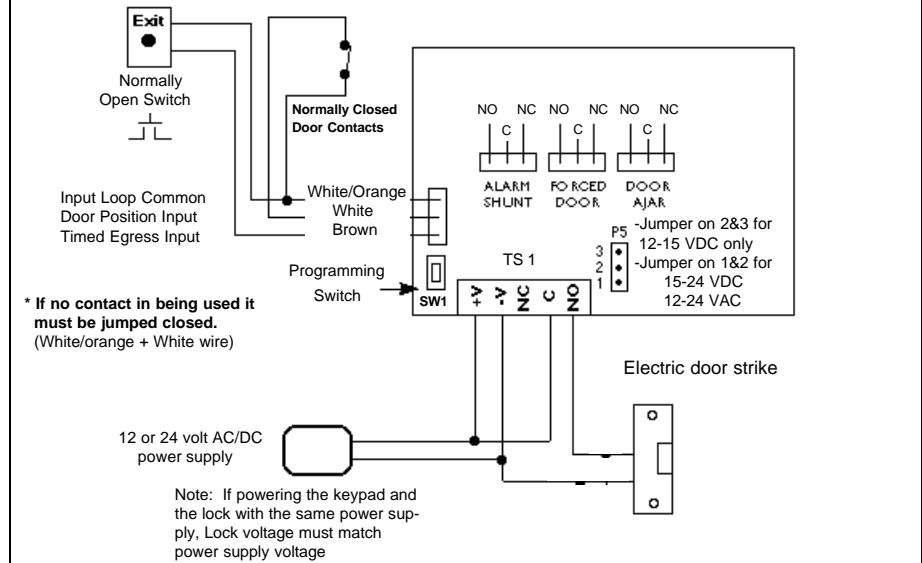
Exit

Normally Open Switch

Normally Closed Door Contacts

NO NC NO NC NO NC
C C C

ALARM SHUNT
FORCED DOOR
DOOR AJAR

Input Loop Common
Door Position Input
Timed Egress Input

White/Orange
White
Brown

P5
3
2
1

-Jumper on 2&3 for 12-15 VDC only
-Jumper on 1&2 for 15-24 VDC 12-24 VAC

TS 1

Programming Switch

SW1

V+ V- NC C NO

* If no contact in being used it must be jumped closed.
(White/orange + White wire)

Electric door strike

12 or 24 volt AC/DC power supply

Note: If powering the keypad and the lock with the same power supply, Lock voltage must match power supply voltage